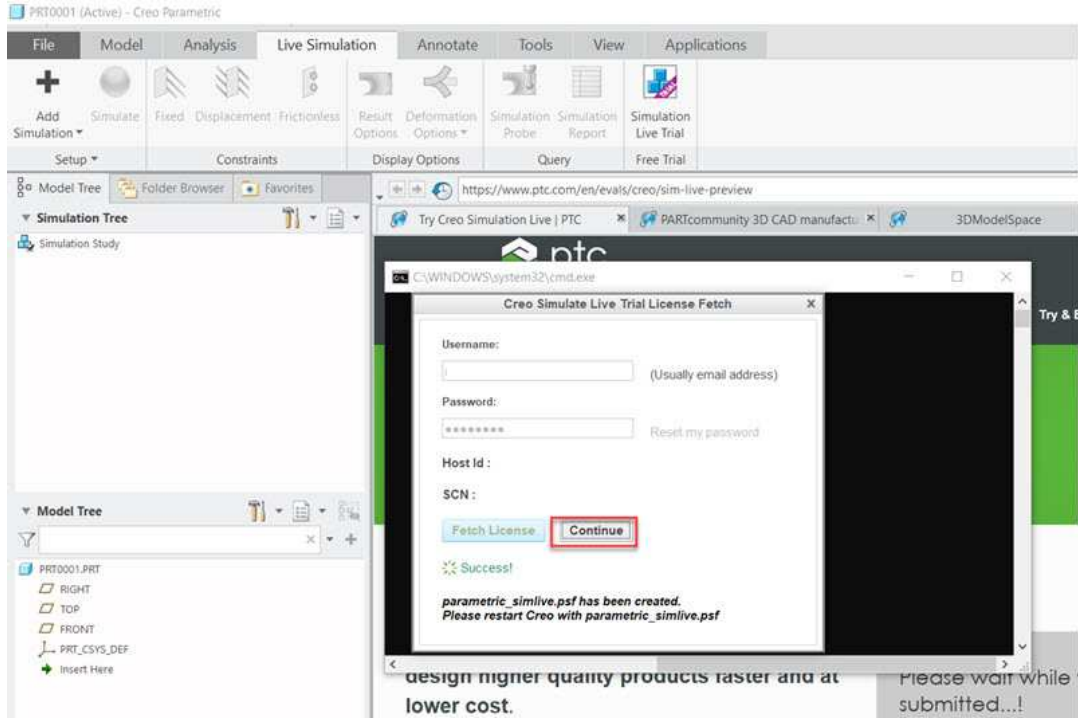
PRT0001 (Active) - Creo Parametric

File Model Analysis Live Simulation Annotate Tools View Applications

Add Simulation ▾ Simulate Fixed Displacement Frictionless Result Options Deformation Options ▾ Simulation Probe Simulation Report Simulation Live Trial

Setup ▾ Constraints Display Options Query Free Trial

Model Tree Folder Browser Favorites

▾ Simulation Tree

Simulation Study

https://www.ptc.com/en/evals/creo/sim-live-preview

Try Creo Simulation Live | PTC × PARTcommunity 3D CAD manufactu × 3DModelSpace

ptc

C:\WINDOWS\system32\cmd.exe

Creo Simulate Live Trial License Fetch ×

Try & B

Username:

(Usually email address)

Password:

********

Reset my password

Host Id :

SCN :

Fetch License Continue

Success!

parametric_simlive.psf has been created.
Please restart Creo with parametric_simlive.psf

▾ Model Tree

PRT0001.PRT
RIGHT
TOP
FRONT
PRT_CSYS_DEF
Insert Here

design higher quality products faster and at lower cost.

Please wait while submitted...!